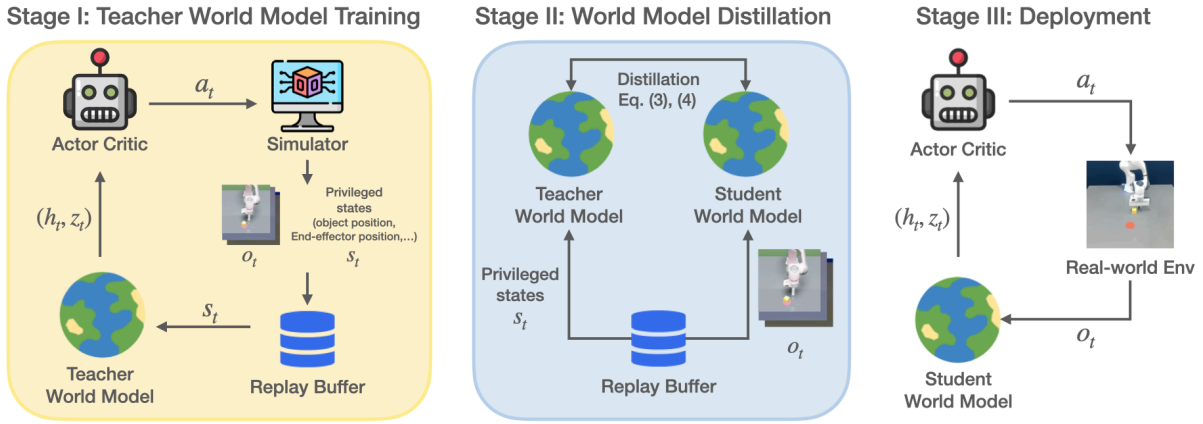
Stage I: Teacher World Model Training

Actor Critic

$a_t$

Simulator

Privileged states (object position, End-effector position,...)

$o_t$

$s_t$

$(h_t, z_t)$

$s_t$

Teacher World Model

Replay Buffer

Stage II: World Model Distillation

Distillation Eq. (3), (4)

Teacher World Model

Student World Model

Privileged states $s_t$

Replay Buffer

$o_t$

Stage III: Deployment

Actor Critic

$a_t$

$(h_t, z_t)$

Real-world Env

$o_t$

Student World Model